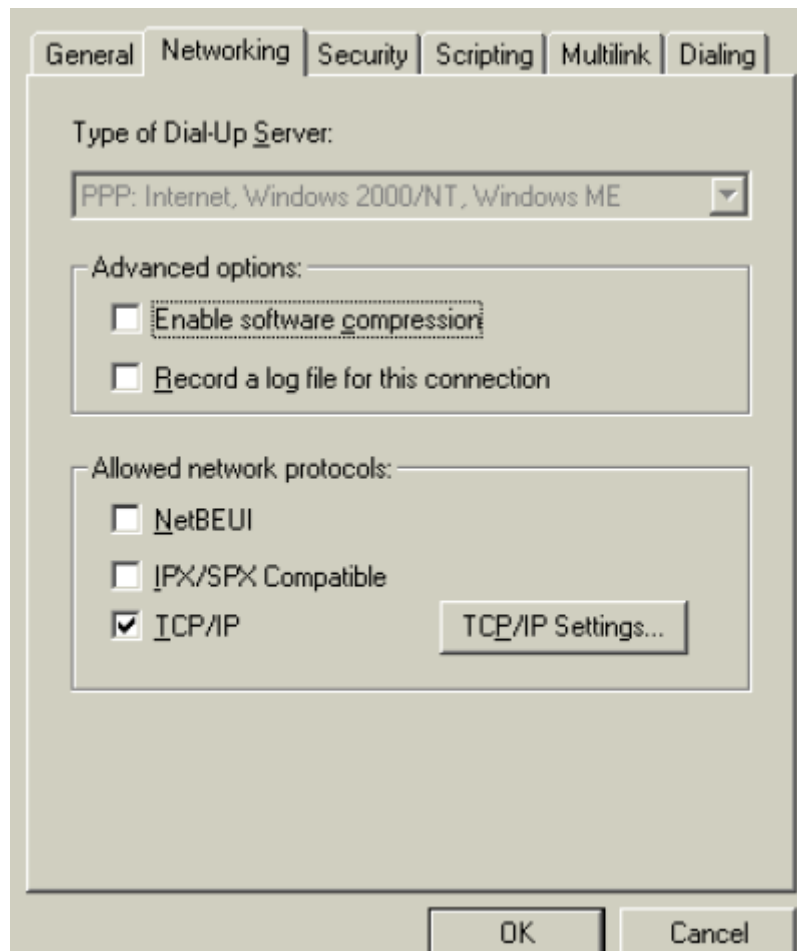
General | Networking | Security | Scripting | Multilink | Dialing

Type of Dial-Up Server:

PPP: Internet, Windows 2000/NT, Windows ME

Advanced options:

Enable software compression

Record a log file for this connection

Allowed network protocols:

NetBEUI

IPX/SPX Compatible

TCP/IP

TCP/IP Settings...

OK

Cancel